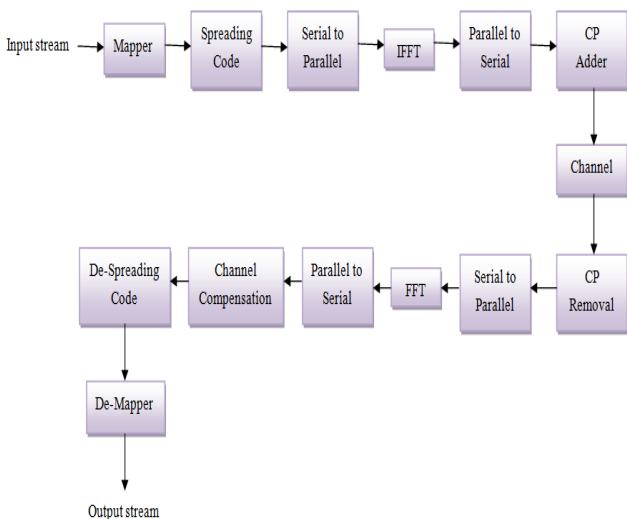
Input stream

Mapper

Spreading Code

Serial to Parallel

IFFT

Parallel to Serial

CP Adder

Channel

CP Removal

Serial to Parallel

FFT

Parallel to Serial

Channel Compensation

De-Spreading Code

De-Mapper

Output stream